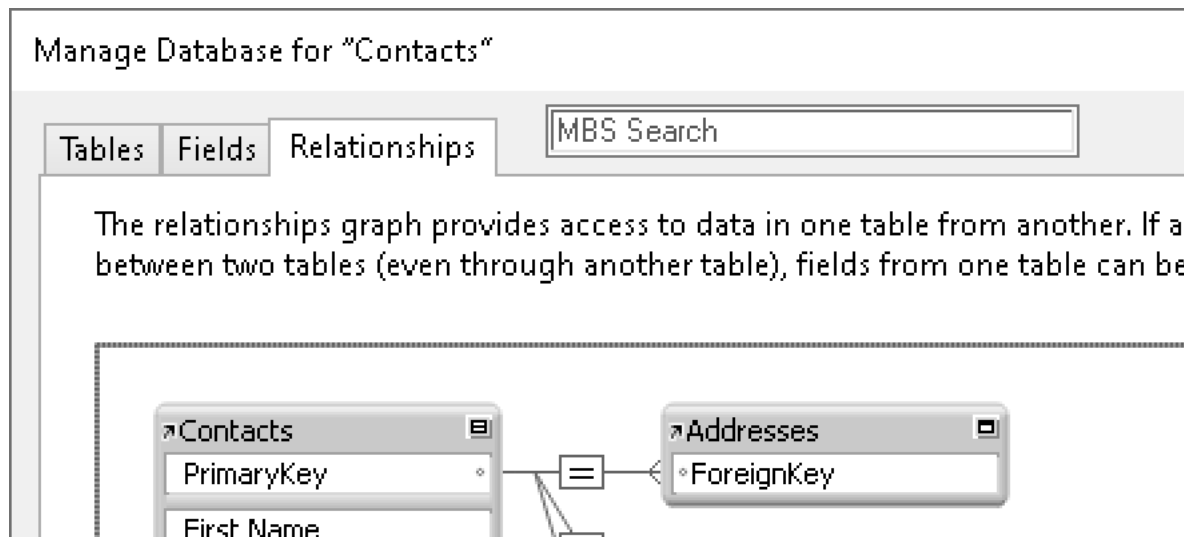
Manage Database for "Contacts"

Tables Fields Relationships

MBS Search

The relationships graph provides access to data in one table from another. If a
between two tables (even through another table), fields from one table can be

Contacts
PrimaryKey
First Name

=

Addresses
ForeignKey